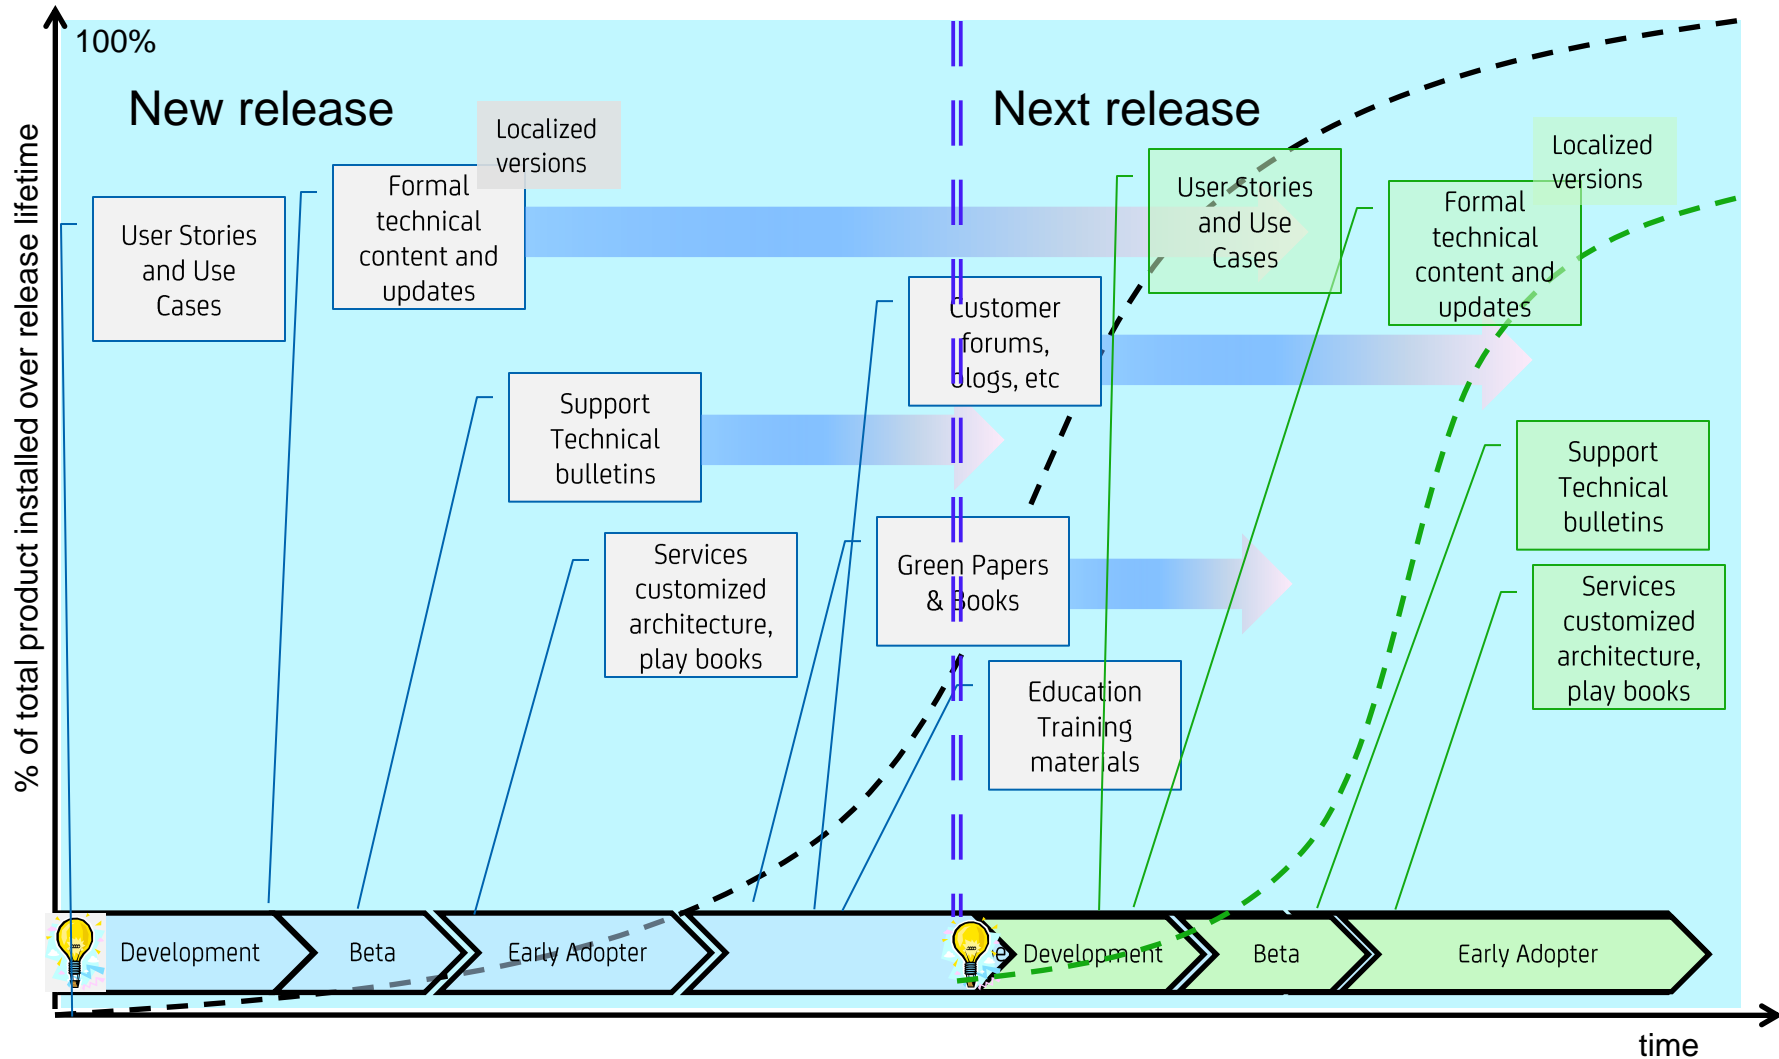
100%

% of total product installed over release lifetime

New release

Next release

Localized versions

User Stories and Use Cases

Formal technical content and updates

Support Technical bulletins

Services customized architecture, play books

Customer forums, blogs, etc

Green Papers & Books

Education Training materials

User Stories and Use Cases

Localized versions

Formal technical content and updates

Support Technical bulletins

Services customized architecture, play books

Development

Beta

Early Adopter

Development

Beta

Early Adopter

time